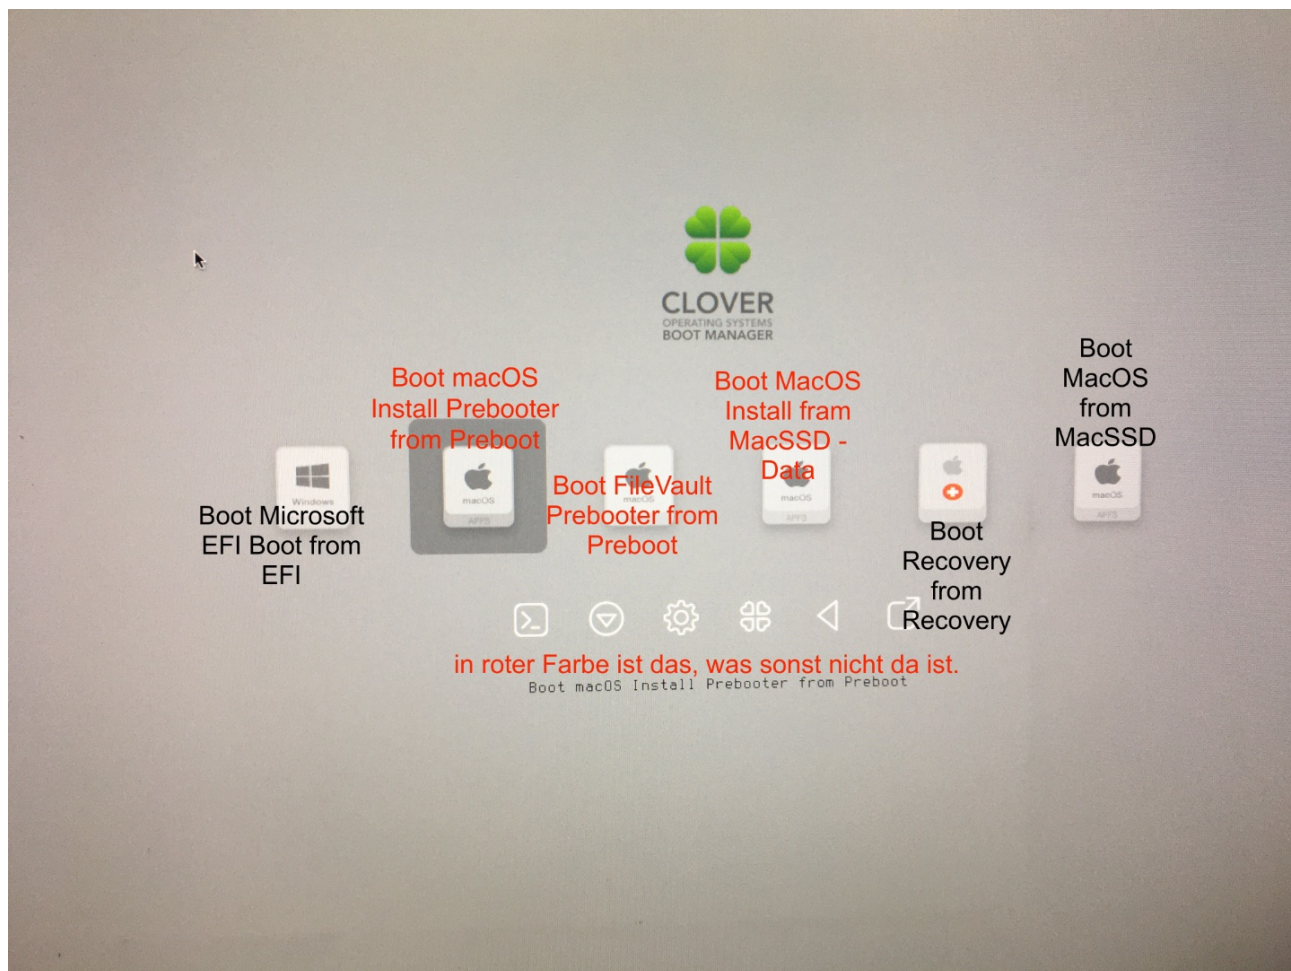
CLOVER
OPERATING SYSTEMS
BOOT MANAGER

Boot macOS Install Prebooter from Preboot

Boot MacOS Install fram MacSSD - Data

Boot MacOS from MacSSD

Windows

Boot Microsoft EFI Boot from EFI

macOS
APPS

macOS

Boot FileVault Prebooter from Preboot

macOS
APPS

macOS
APPS

Boot Recovery from Recovery

in roter Farbe ist das, was sonst nicht da ist.

Boot macOS Install Prebooter from Preboot